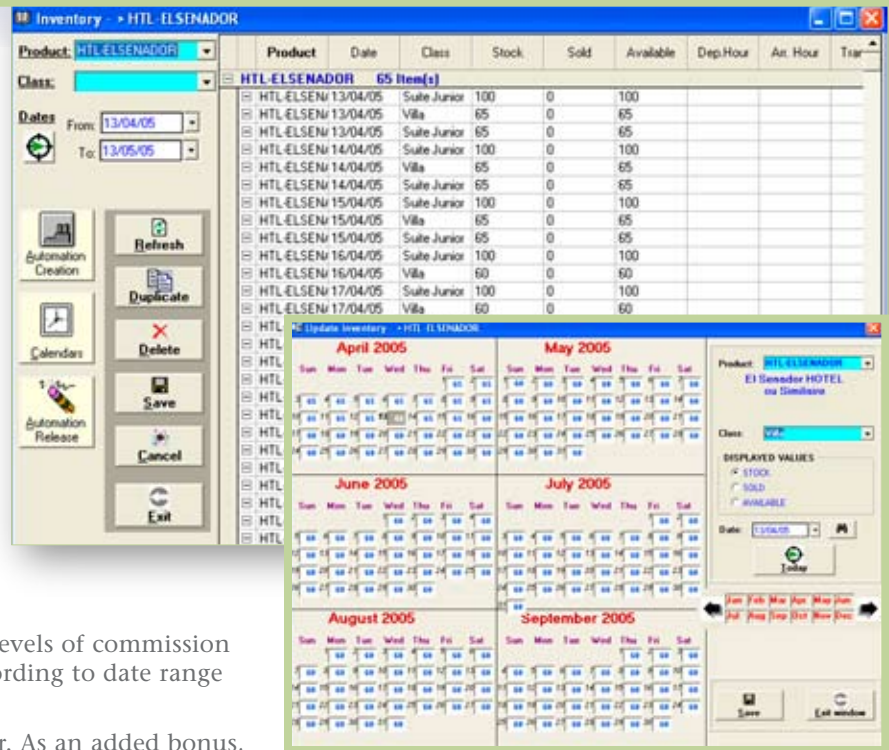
Inventory - > HTL-ELSENADOR

Product: HTL-ELSENADOR

Class:

Dates From: 13/04/05 To: 13/05/05

Automation Creation

Refresh

Duplicate

Calendars

Delete

Automation Release

Save

Cancel

Exit

| Product | Date | Class | Stock | Sold | Available | Dep.Hour | Arr. Hour | Tra |
|---|---|---|---|---|---|---|---|---|
| HTL-ELSENADOR 65 Item(s) | | | | | | | | |
| HTL-ELSEN/ | 13/04/05 | Suite Junior | 100 | 0 | 100 | | | |
| HTL-ELSEN/ | 13/04/05 | Villa | 65 | 0 | 65 | | | |
| HTL-ELSEN/ | 13/04/05 | Suite Junior | 65 | 0 | 65 | | | |
| HTL-ELSEN/ | 14/04/05 | Suite Junior | 100 | 0 | 100 | | | |
| HTL-ELSEN/ | 14/04/05 | Villa | 65 | 0 | 65 | | | |
| HTL-ELSEN/ | 14/04/05 | Suite Junior | 65 | 0 | 65 | | | |
| HTL-ELSEN/ | 15/04/05 | Suite Junior | 100 | 0 | 100 | | | |
| HTL-ELSEN/ | 15/04/05 | Villa | 65 | 0 | 65 | | | |
| HTL-ELSEN/ | 15/04/05 | Suite Junior | 65 | 0 | 65 | | | |
| HTL-ELSEN/ | 16/04/05 | Suite Junior | 100 | 0 | 100 | | | |
| HTL-ELSEN/ | 16/04/05 | Villa | 60 | 0 | 60 | | | |
| HTL-ELSEN/ | 17/04/05 | Suite Junior | 100 | 0 | 100 | | | |
| HTL-ELSEN/ | 17/04/05 | Villa | 60 | 0 | 60 | | | |

Update Inventory - > HTL-ELSENADOR

April 2005
Sun Mon Tue Wed Thu Fri Sat

May 2005
Sun Mon Tue Wed Thu Fri Sat

June 2005
Sun Mon Tue Wed Thu Fri Sat

July 2005
Sun Mon Tue Wed Thu Fri Sat

August 2005
Sun Mon Tue Wed Thu Fri Sat

September 2005
Sun Mon Tue Wed Thu Fri Sat

Product: HTL-ELSENADOR
El Senador HOTEL
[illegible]

Class: Villa

DISPLAYED VALUES
STOCK
SOLD
AVAILABLE

Date: 13/04/05

Today

Jan Feb Mar Apr May Jun
Jul Aug Sep Oct Nov Dec

Save

Exit window

levels of commission
ording to date range

r. As an added bonus,